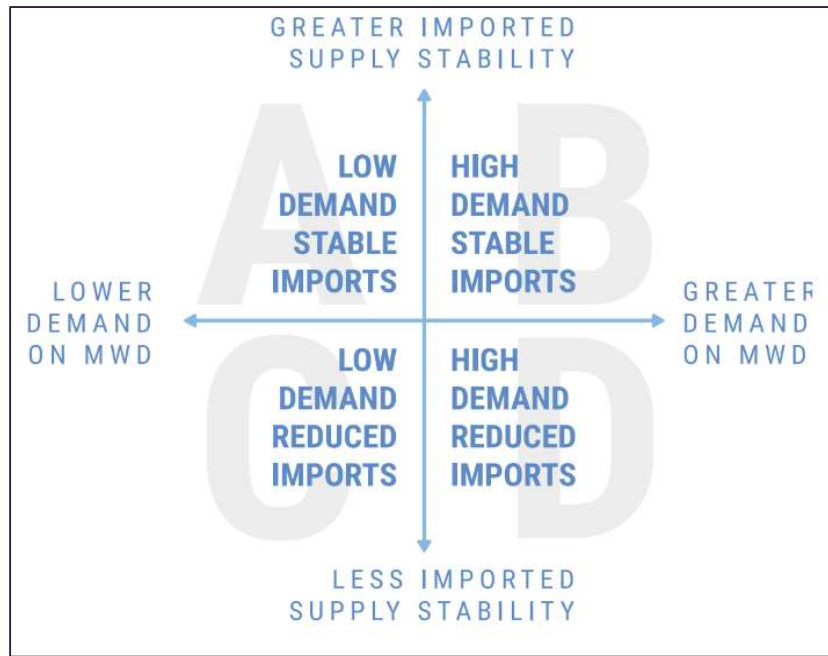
GREATER IMPORTED SUPPLY STABILITY

A

LOW DEMAND STABLE IMPORTS

B

HIGH DEMAND STABLE IMPORTS

LOWER DEMAND ON MWD

GREATER DEMAND ON MWD

C

LOW DEMAND REDUCED IMPORTS

D

HIGH DEMAND REDUCED IMPORTS

LESS IMPORTED SUPPLY STABILITY